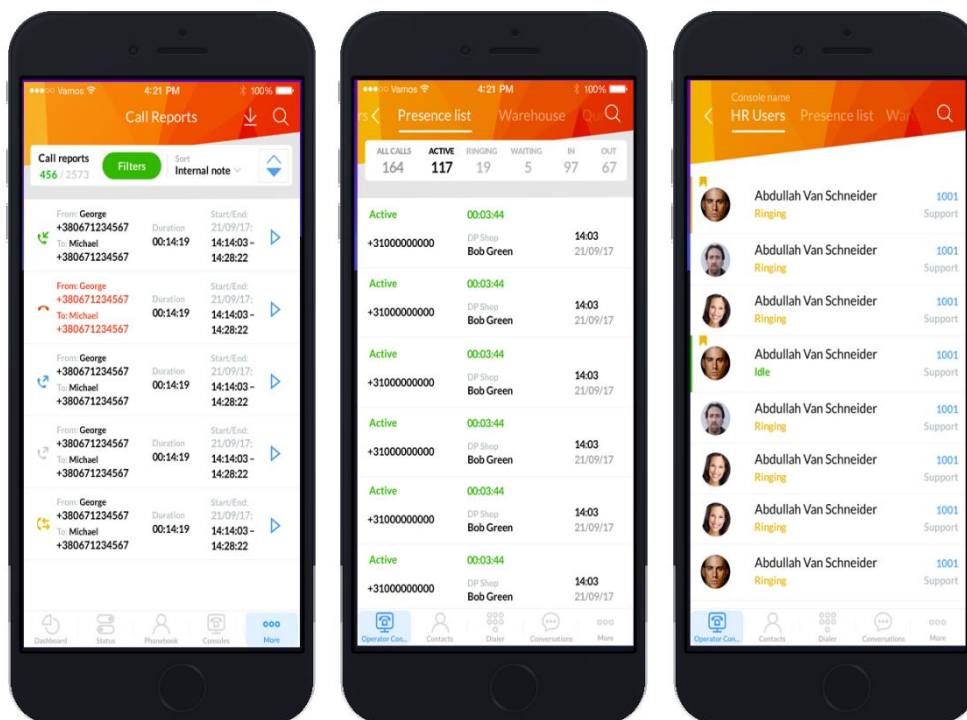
●●●○○ Vamos 4:21 PM 100%

Call Reports

Call reports
456 / 2573

Filters

Sort
Internal note

From: George
+380671234567
To: Michael
+380671234567
Duration
00:14:19
Start/End:
21/09/17:
14:14:03 – 14:28:22

From: George
+380671234567
To: Michael
+380671234567
Duration
00:14:19
Start/End:
21/09/17:
14:14:03 – 14:28:22

From: George
+380671234567
To: Michael
+380671234567
Duration
00:14:19
Start/End:
21/09/17:
14:14:03 – 14:28:22

From: George
+380671234567
To: Michael
+380671234567
Duration
00:14:19
Start/End:
21/09/17:
14:14:03 – 14:28:22

From: George
+380671234567
To: Michael
+380671234567
Duration
00:14:19
Start/End:
21/09/17:
14:14:03 – 14:28:22

Dashboard Status Phonebook Consoles More

●●●○○ Vamos 4:21 PM 100%

rs Presence list Warehouse Qu

| ALL CALLS | ACTIVE | RINGING | WAITING | IN | OUT |
|---|---|---|---|---|---|
| 164 | 117 | 19 | 5 | 97 | 67 |

Active 00:03:44
+31000000000 DP Shop Bob Green 14:03 21/09/17

Active 00:03:44
+31000000000 DP Shop Bob Green 14:03 21/09/17

Active 00:03:44
+31000000000 DP Shop Bob Green 14:03 21/09/17

Active 00:03:44
+31000000000 DP Shop Bob Green 14:03 21/09/17

Active 00:03:44
+31000000000 DP Shop Bob Green 14:03 21/09/17

Active 00:03:44
+31000000000 DP Shop Bob Green 14:03 21/09/17

Operator Con... Contacts Dialer Conversations More

Console name
HR Users Presence list Wa

Abdullah Van Schneider 1001
Ringing Support

Abdullah Van Schneider 1001
Ringing Support

Abdullah Van Schneider 1001
Ringing Support

Abdullah Van Schneider 1001
Idle Support

Abdullah Van Schneider 1001
Ringing Support

Abdullah Van Schneider 1001
Ringing Support

Abdullah Van Schneider 1001
Ringing Support

Abdullah Van Schneider 1001
Ringing Support

Operator Con... Contacts Dialer Conversations More